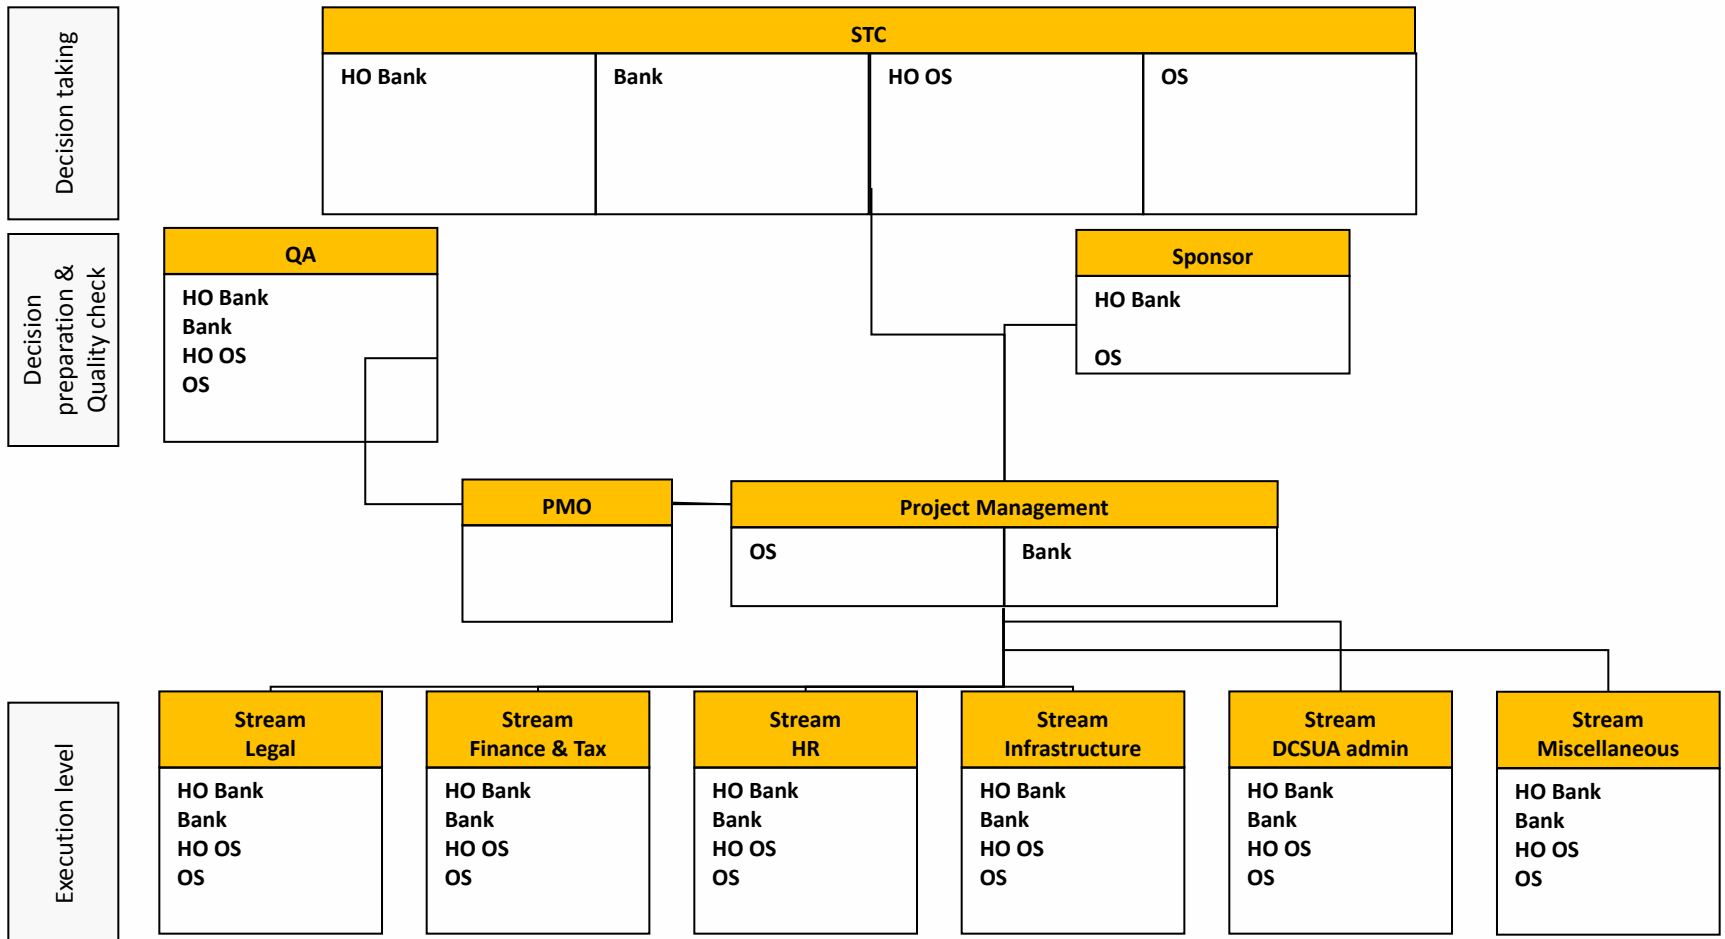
Decision taking

STC

HO Bank

Bank

HO OS

OS

Decision preparation & Quality check

QA

HO Bank
Bank
HO OS
OS

Sponsor

HO Bank

OS

PMO

Project Management

OS

Bank

Execution level

Stream Legal

HO Bank
Bank
HO OS
OS

Stream Finance & Tax

HO Bank
Bank
HO OS
OS

Stream HR

HO Bank
Bank
HO OS
OS

Stream Infrastructure

HO Bank
Bank
HO OS
OS

Stream DCSUA admin

HO Bank
Bank
HO OS
OS

Stream Miscellaneous

HO Bank
Bank
HO OS
OS